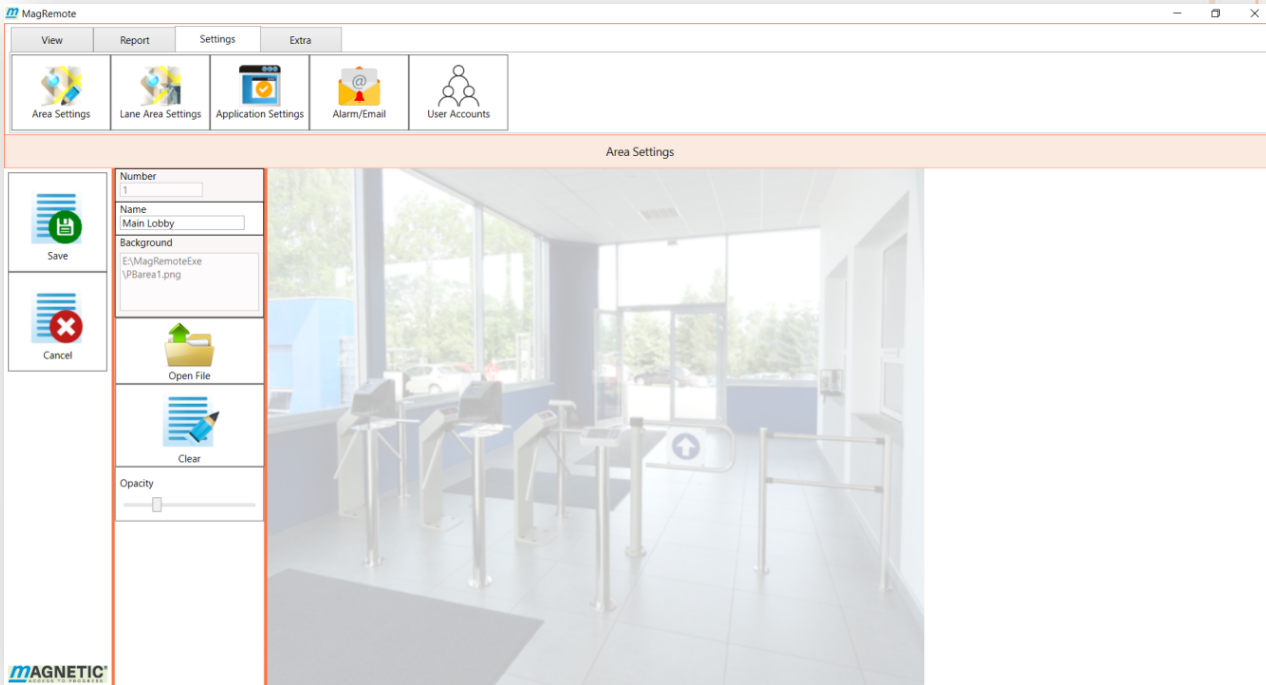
MagRemote

View
Report
Settings
Extra

Area Settings
Lane Area Settings
Application Settings
Alarm/Email
User Accounts

Area Settings

Save

Cancel

Number
1
Name
Main Lobby
Background
E:\MagRemoteExe\PBarea1.png

Open File

Clear

Opacity

MAGNETIC®
ACCESS TO PROGRESS